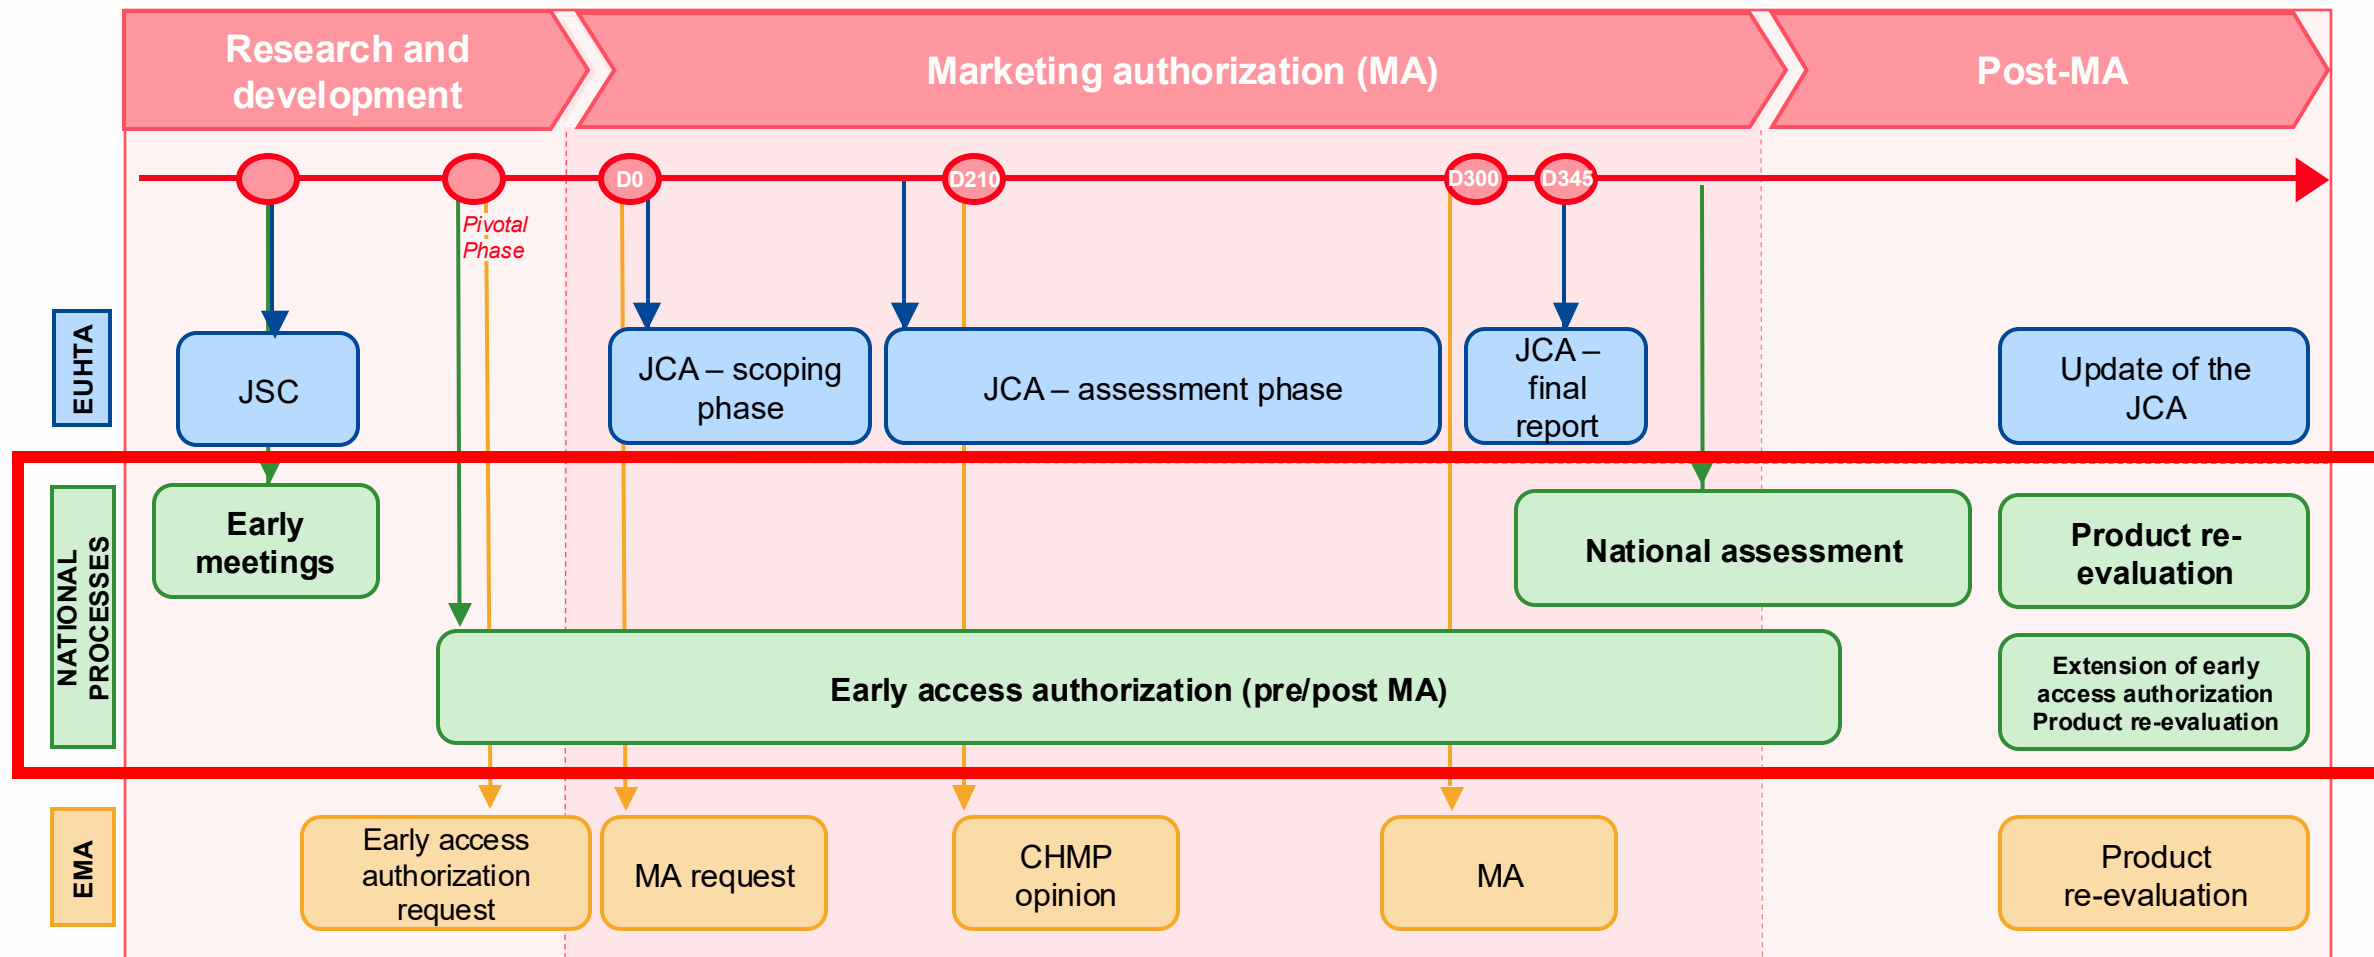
Research and development

Marketing authorization (MA)

Post-MA

Pivotal Phase

D0

D210

D300

D345

EUHTA

JSC

JCA – scoping phase

JCA – assessment phase

JCA – final report

Update of the JCA

NATIONAL PROCESSES

Early meetings

National assessment

Product re-evaluation

Early access authorization (pre/post MA)

Extension of early access authorization Product re-evaluation

EMA

Early access authorization request

MA request

CHMP opinion

MA

Product re-evaluation